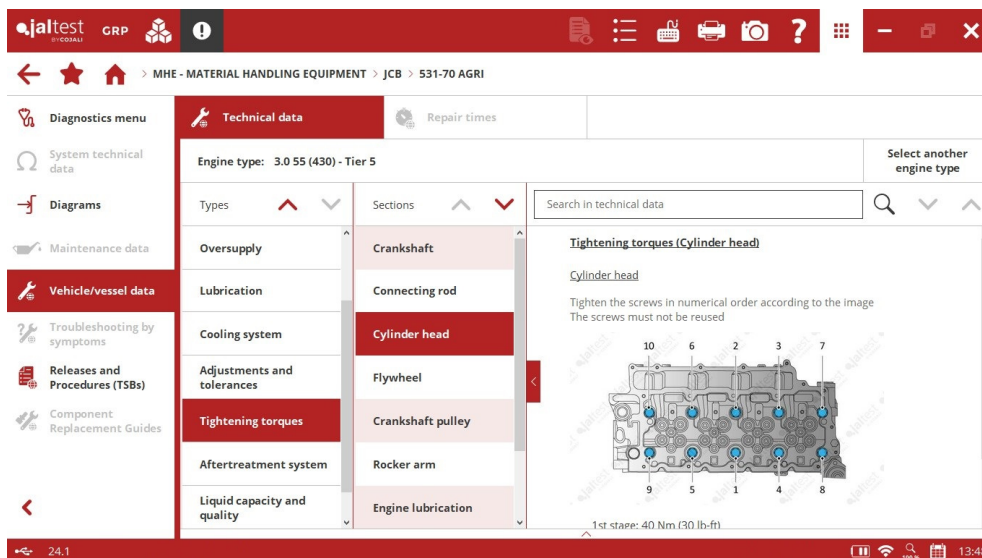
jaltest BY COJALI GRP

> MHE - MATERIAL HANDLING EQUIPMENT > JCB > 531-70 AGRI

Diagnostics menu

System technical data

Diagrams

Maintenance data

Vehicle/vessel data

Troubleshooting by symptoms

Releases and Procedures (TSBs)

Component Replacement Guides

Technical data

Repair times

Engine type: 3.0 55 (430) - Tier 5

Select another engine type

Types

Oversupply

Lubrication

Cooling system

Adjustments and tolerances

Tightening torques

Aftertreatment system

Liquid capacity and quality

Sections

Crankshaft

Connecting rod

Cylinder head

Flywheel

Crankshaft pulley

Rocker arm

Engine lubrication

Search in technical data

Tightening torques (Cylinder head)

Cylinder head

Tighten the screws in numerical order according to the image
The screws must not be reused

10 6 2 3 7

9 5 1 4 8

1st stage: 40 Nm (30 lb-ft)

24.1

13:4